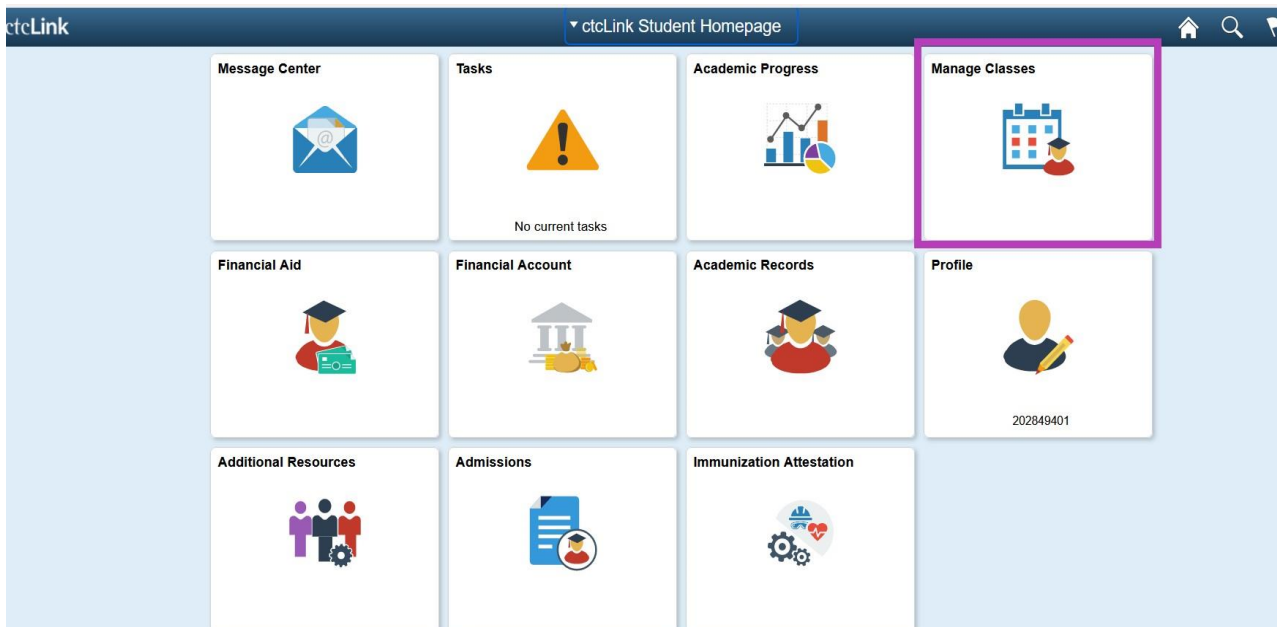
ctcLink

▾ ctcLink Student Homepage

Message Center

Tasks

No current tasks

Academic Progress

Manage Classes

Financial Aid

Financial Account

Academic Records

Profile

202849401

Additional Resources

Admissions

Immunization Attestation